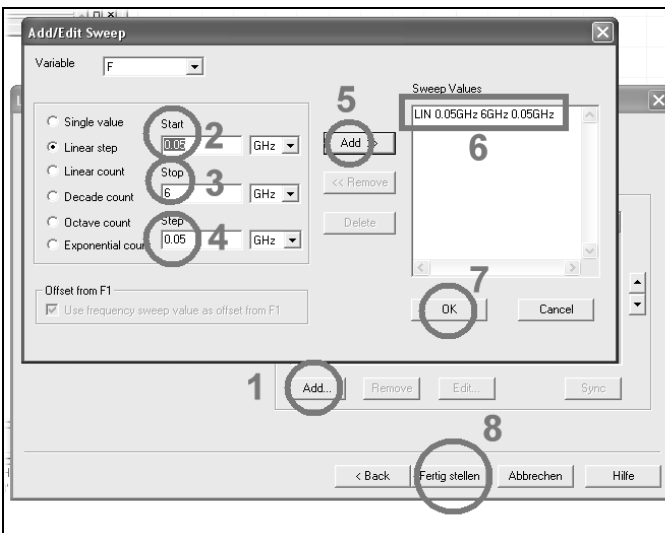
Add/Edit Sweep

Variable F

Single value
Linear step
Linear count
Decade count
Octave count
Exponential cou

Start 2
0.05 GHz
Stop 3
6 GHz
Step 4
0.05 GHz

5
Add >>
<< Remove
Delete

Sweep Values
LIN 0.05GHz 6GHz 0.05GHz
6

Offset from F1
Use frequency sweep value as offset from F1

7
OK
Cancel

1
Add...
Remove
Edit...
Sync

8
< Back
Fertig stellen
Abbrechen
Hilfe